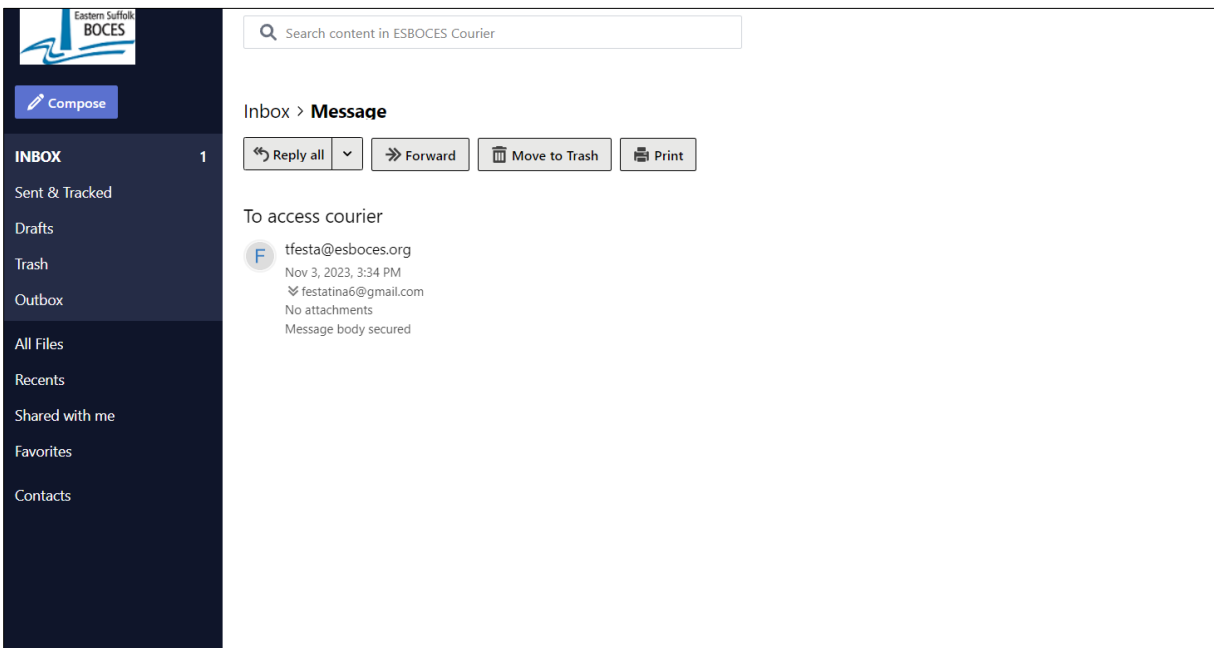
Eastern Suffolk
BOCES

Compose

INBOX 1
Sent & Tracked
Drafts
Trash
Outbox

All Files
Recents
Shared with me
Favorites

Contacts

Search content in ESBOCES Courier

Inbox > Message

Reply all
Forward
Move to Trash
Print

To access courier

F
tfesta@esboces.org
Nov 3, 2023, 3:34 PM
festatina6@gmail.com
No attachments
Message body secured